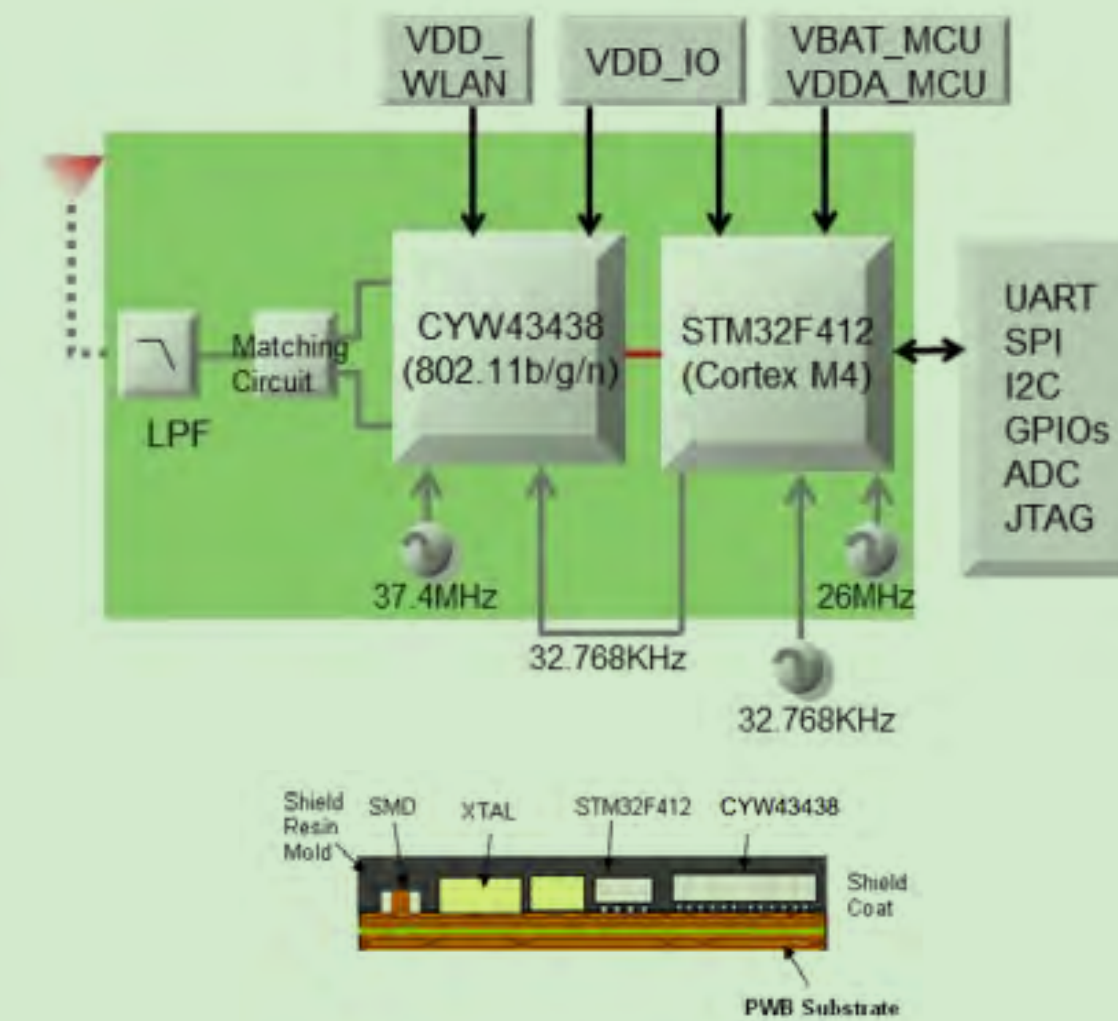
VDD_ WLAN

VDD_IO

VBAT_MCU VDDA_MCU

LPF

Matching Circuit

CYW43438 (802.11b/g/n)

STM32F412 (Cortex M4)

UART
SPI
I2C
GPIOs
ADC
JTAG

37.4MHz

26MHz

32.768KHz

32.768KHz

Shield Resin Mold

SMD

XTAL

STM32F412

CYW43438

Shield Coat

PWB Substrate